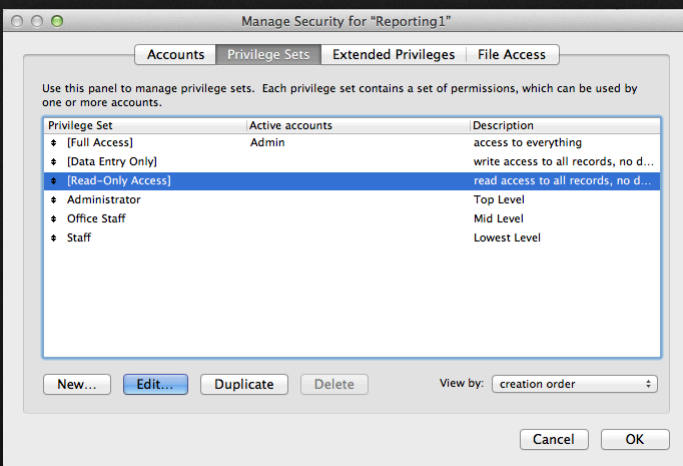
Manage Security for "Reporting1"

Accounts | Privilege Sets | Extended Privileges | File Access

Use this panel to manage privilege sets. Each privilege set contains a set of permissions, which can be used by one or more accounts.

| Privilege Set | Active accounts | Description |
|---|---|---|
| [Full Access] | Admin | access to everything |
| [Data Entry Only] | | write access to all records, no d... |
| [Read-Only Access] | | read access to all records, no d... |
| Administrator | | Top Level |
| Office Staff | | Mid Level |
| Staff | | Lowest Level |

New... Edit... Duplicate Delete

View by: creation order

Cancel OK